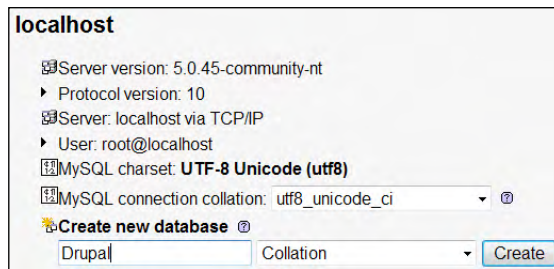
localhost

Server version: 5.0.45-community-nt
Protocol version: 10
Server: localhost via TCP/IP
User: root@localhost
MySQL charset: UTF-8 Unicode (utf8)
MySQL connection collation: utf8_unicode_ci
Create new database
Drupal Collation Create